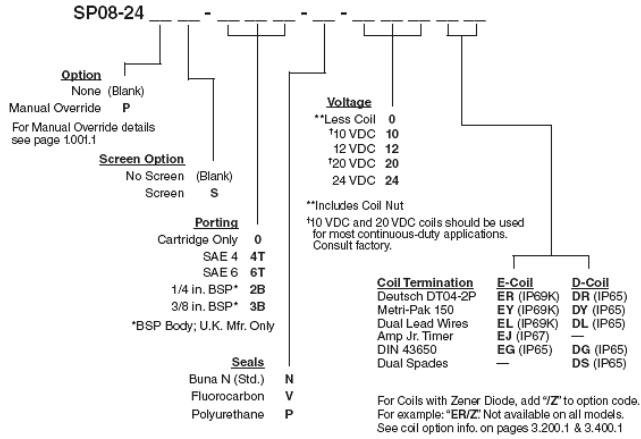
SP08-24 __ __ - __ __ __ - __ __ - __ __ __ __ __

Option
None (Blank)
Manual Override P
For Manual Override details see page 1.001.1

Screen Option
No Screen (Blank)
Screen S

Porting
Cartridge Only 0
SAE 4 4T
SAE 6 6T
1/4 in. BSP* 2B
3/8 in. BSP* 3B
*BSP Body; U.K. Mfr. Only

Seals
Buna N (Std.) N
Fluorocarbon V
Polyurethane P

Voltage
**Less Coil 0
†10 VDC 10
12 VDC 12
†20 VDC 20
24 VDC 24

**Includes Coil Nut
†10 VDC and 20 VDC coils should be used for most continuous-duty applications. Consult factory.

| Coil Termination | E-Coil | D-Coil |
|---|---|---|
| Deutsch DT04-2P | ER (IP69K) | DR (IP65) |
| Metri-Pak 150 | EY (IP69K) | DY (IP65) |
| Dual Lead Wires | EL (IP69K) | DL (IP65) |
| Amp Jr. Timer | EJ (IP67) | — |
| DIN 43650 | EG (IP65) | DG (IP65) |
| Dual Spades | — | DS (IP65) |

For Coils with Zener Diode, add "/Z" to option code. For example: "ER/Z." Not available on all models. See coil option info. on pages 3.200.1 & 3.400.1